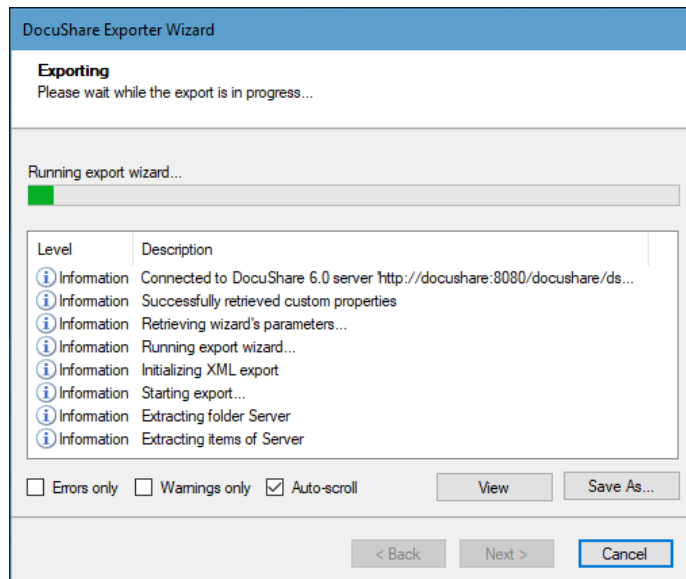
DocuShare Exporter Wizard

Exporting
Please wait while the export is in progress...

Running export wizard...

| Level | Description |
|---|---|
| Information | Connected to DocuShare 6.0 server 'http://docushare:8080/docushare/ds... |
| Information | Successfully retrieved custom properties |
| Information | Retrieving wizard's parameters... |
| Information | Running export wizard... |
| Information | Initializing XML export |
| Information | Starting export... |
| Information | Extracting folder Server |
| Information | Extracting items of Server |

Errors only  Warnings only  Auto-scroll  View  Save As...

< Back  Next >  Cancel